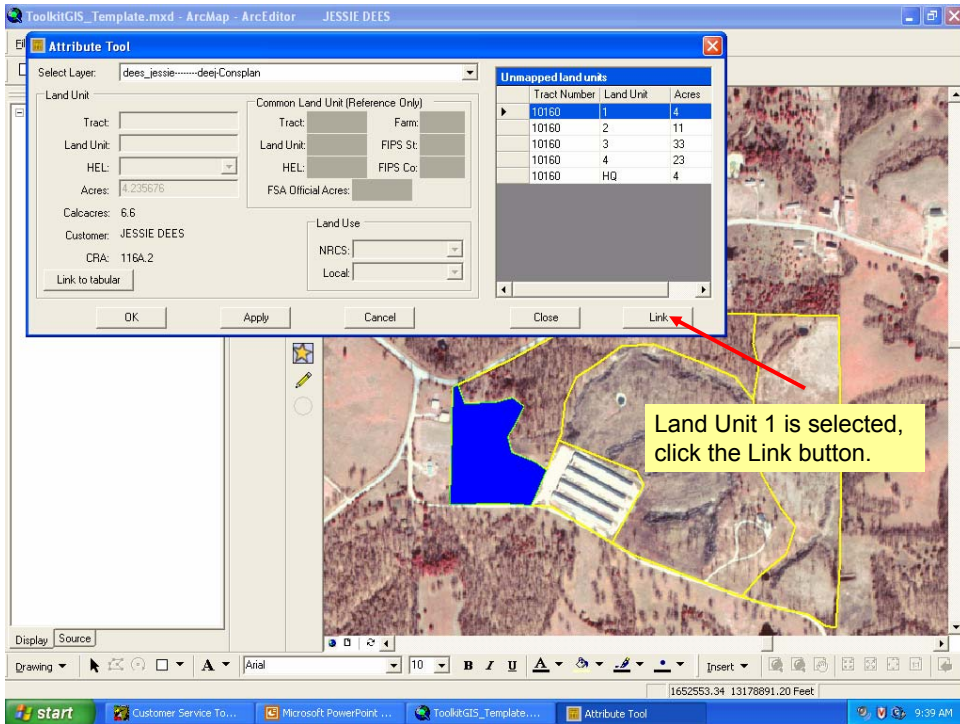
ToolkitGIS_Template.mxd - ArcMap - ArcEditor JESSIE DEES

Attribute Tool

Select Layer: dees_jessie-------deej-Consplan

Land Unit
Tract:
Land Unit:
HEL:
Acres: 4.235676
Calcacres: 6.6
Customer: JESSIE DEES
CRA: 116A.2
Link to tabular

Common Land Unit (Reference Only)
Tract:
Farm:
Land Unit:
FIPS St:
HEL:
FIPS Co:
FSA Official Acres:

Land Use
NRCS:
Local:

Unmapped land units

| Tract Number | Land Unit | Acres |
|---|---|---|
| 10160 | 1 | 4 |
| 10160 | 2 | 11 |
| 10160 | 3 | 33 |
| 10160 | 4 | 23 |
| 10160 | HQ | 4 |

OK Apply Cancel Close Link

Land Unit 1 is selected, click the Link button.

Display Source

Drawing Arial 10 B I U A Insert

1652553.34 13178891.20 Feet

start Customer Service To... Microsoft PowerPoint ... ToolkitGIS_Template.... Attribute Tool 9:39 AM